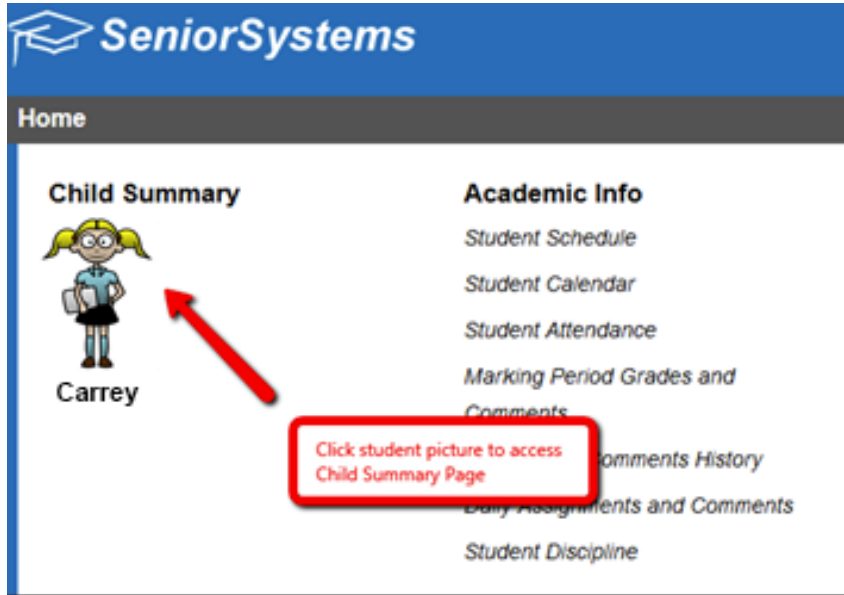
SeniorSystems

Home

Child Summary

Carrey

Academic Info

Student Schedule

Student Calendar

Student Attendance

Marking Period Grades and Comments

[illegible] Comments History

Daily Assignments and Comments

Student Discipline

Click student picture to access Child Summary Page